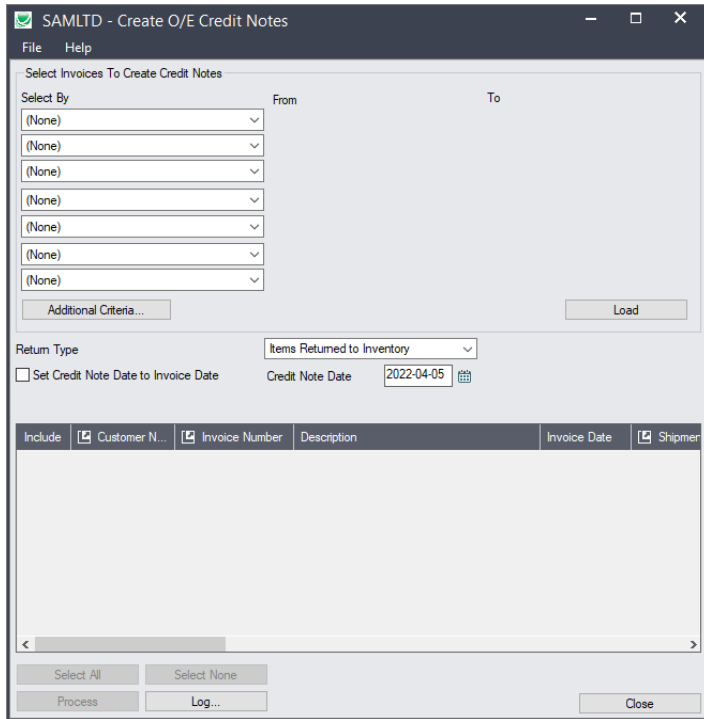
SAMLTD - Create O/E Credit Notes

File Help

Select Invoices To Create Credit Notes

Select By

From

To

(None)

(None)

(None)

(None)

(None)

(None)

(None)

Additional Criteria...

Load

Return Type

Items Returned to Inventory

Set Credit Note Date to Invoice Date

Credit Note Date

2022-04-05

| Include | Customer N... | Invoice Number | Description | Invoice Date | Shipmen |
|---|---|---|---|---|---|

Select All

Select None

Process

Log...

Close